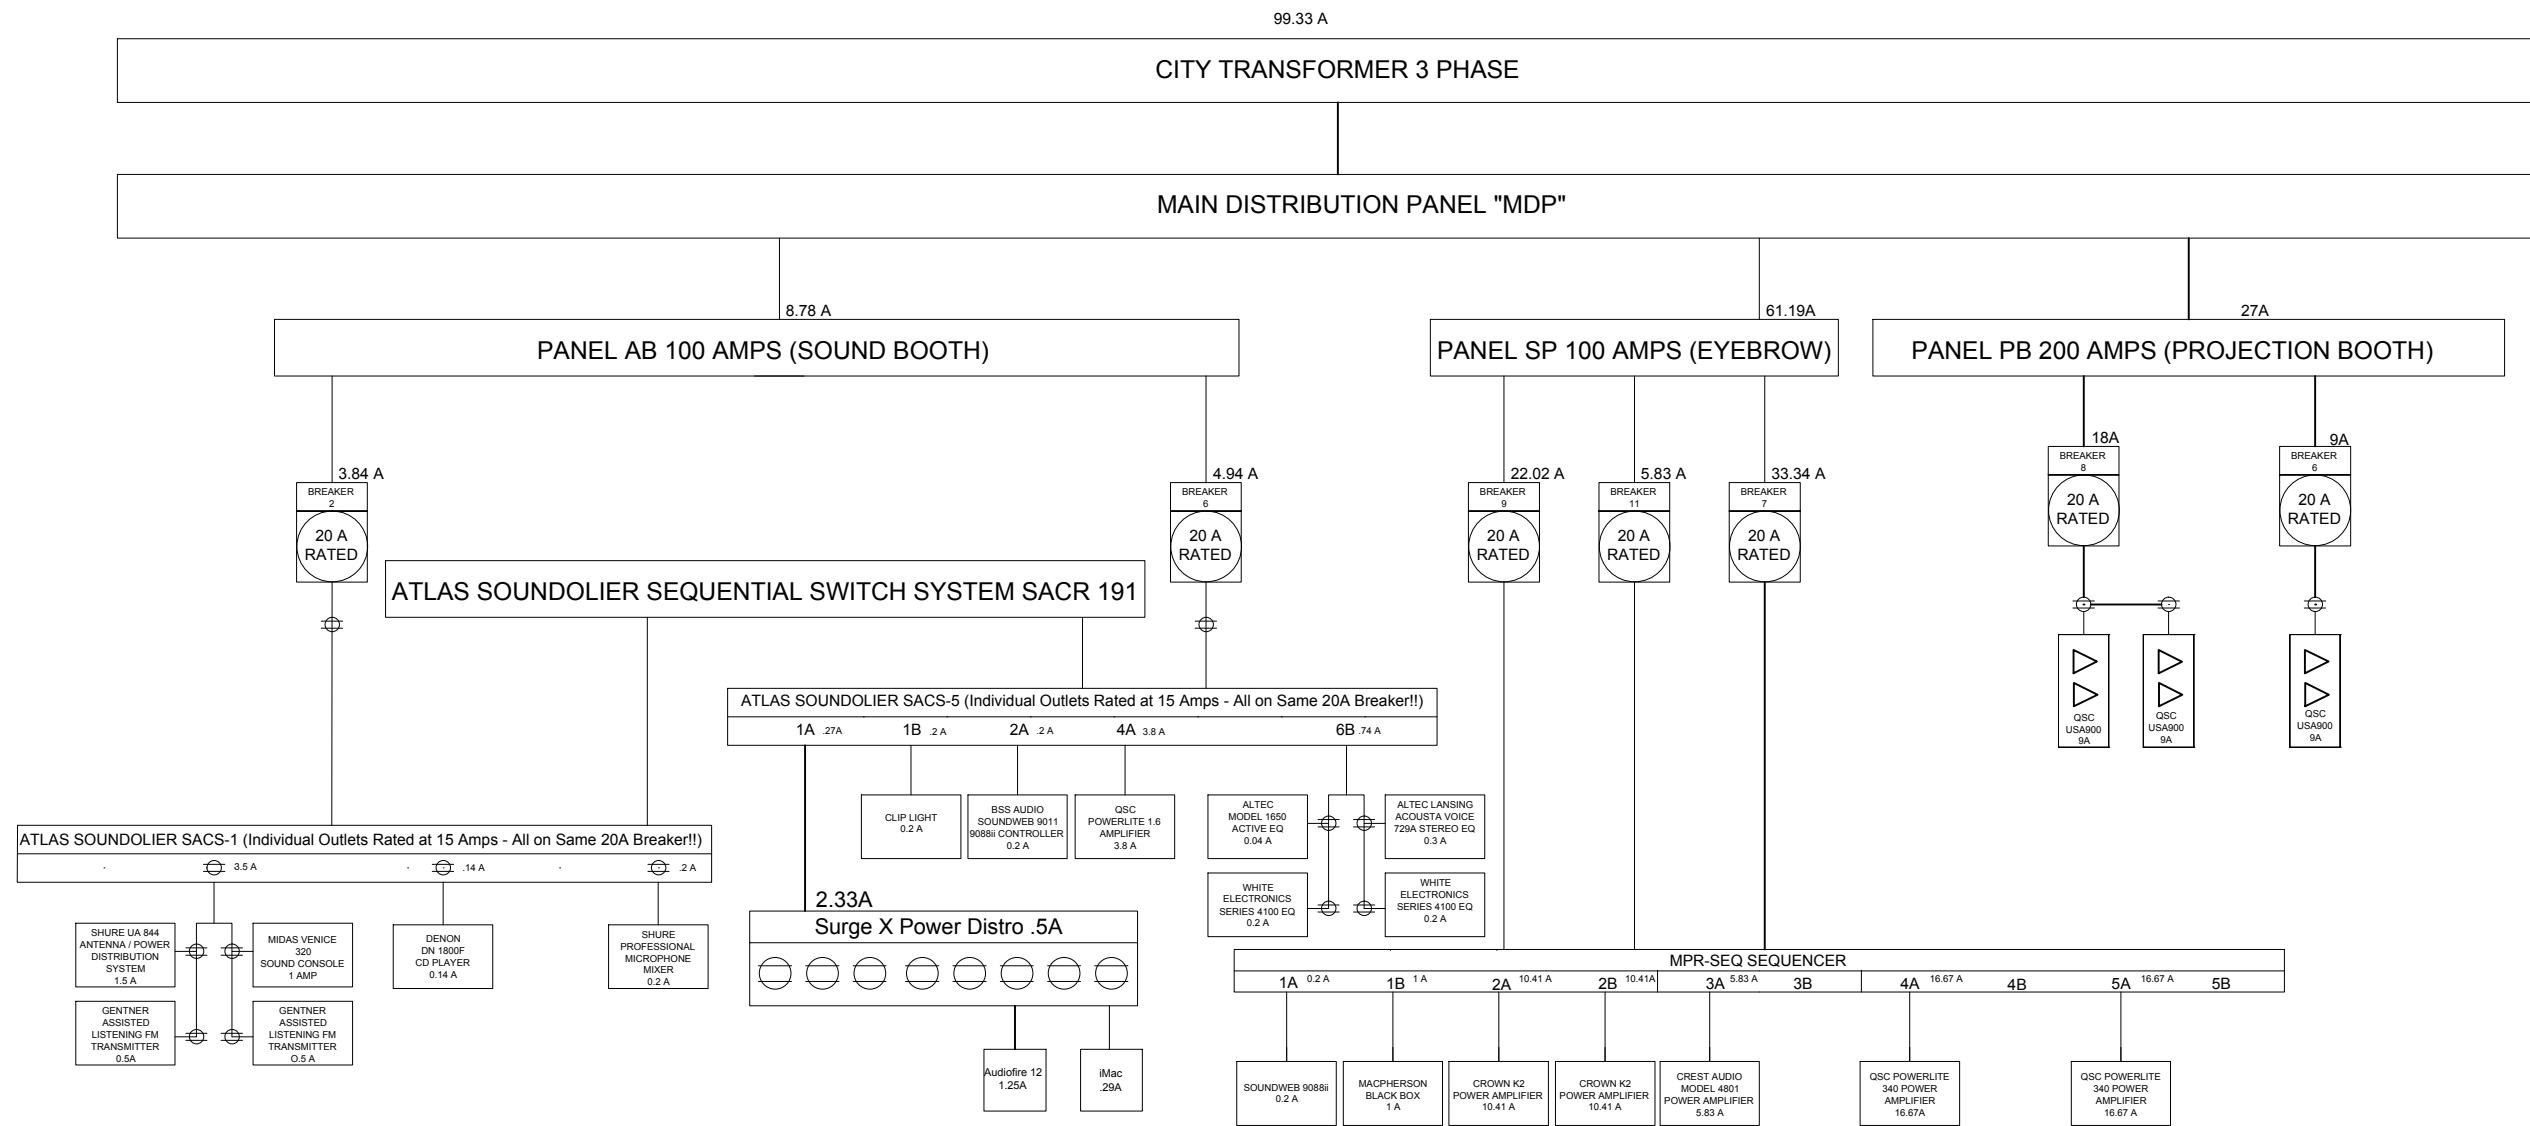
99.33 A

CITY TRANSFORMER 3 PHASE

MAIN DISTRIBUTION PANEL "MDP"

8.78 A

PANEL AB 100 AMPS (SOUND BOOTH)

61.19A

PANEL SP 100 AMPS (EYEBROW)

27A

PANEL PB 200 AMPS (PROJECTION BOOTH)

3.84 A
BREAKER 2
20 A RATED

4.94 A
BREAKER 6
20 A RATED

22.02 A
BREAKER 9
20 A RATED

5.83 A
BREAKER 11
20 A RATED

33.34 A
BREAKER 7
20 A RATED

18A
BREAKER 8
20 A RATED

9A
BREAKER 6
20 A RATED

ATLAS SOUNDOLIER SEQUENTIAL SWITCH SYSTEM SACR 191

QSC USA900 9A

QSC USA900 9A

QSC USA900 9A

ATLAS SOUNDOLIER SACS-5 (Individual Outlets Rated at 15 Amps - All on Same 20A Breaker!!)

1A .27A 1B .2 A 2A .2 A 4A 3.8 A 6B .74 A

CLIP LIGHT 0.2 A

BSS AUDIO SOUNDWEB 9011 9088ii CONTROLLER 0.2 A

QSC POWERLITE 1.6 AMPLIFIER 3.8 A

ALTEC MODEL 1650 ACTIVE EQ 0.04 A

ALTEC LANSING ACOUSTA VOICE 729A STEREO EQ 0.3 A

WHITE ELECTRONICS SERIES 4100 EQ 0.2 A

WHITE ELECTRONICS SERIES 4100 EQ 0.2 A

ATLAS SOUNDOLIER SACS-1 (Individual Outlets Rated at 15 Amps - All on Same 20A Breaker!!)

3.5 A .14 A .2 A

SHURE UA 844 ANTENNA / POWER DISTRIBUTION SYSTEM 1.5 A

MIDAS VENICE 320 SOUND CONSOLE 1 AMP

GENTNER ASSISTED LISTENING FM TRANSMITTER 0.5A

GENTNER ASSISTED LISTENING FM TRANSMITTER O.5 A

DENON DN 1800F CD PLAYER 0.14 A

SHURE PROFESSIONAL MICROPHONE MIXER 0.2 A

2.33A

Surge X Power Distro .5A

Audiofire 12 1.25A

iMac .29A

MPR-SEQ SEQUENCER

1A 0.2 A 1B 1 A 2A 10.41 A 2B 10.41A 3A 5.83 A 3B 4A 16.67 A 4B 5A 16.67 A 5B

SOUNDWEB 9088ii 0.2 A

MACPHERSON BLACK BOX 1 A

CROWN K2 POWER AMPLIFIER 10.41 A

CROWN K2 POWER AMPLIFIER 10.41 A

CREST AUDIO MODEL 4801 POWER AMPLIFIER 5.83 A

QSC POWERLITE 340 POWER AMPLIFIER 16.67A

QSC POWERLITE 340 POWER AMPLIFIER 16.67 A